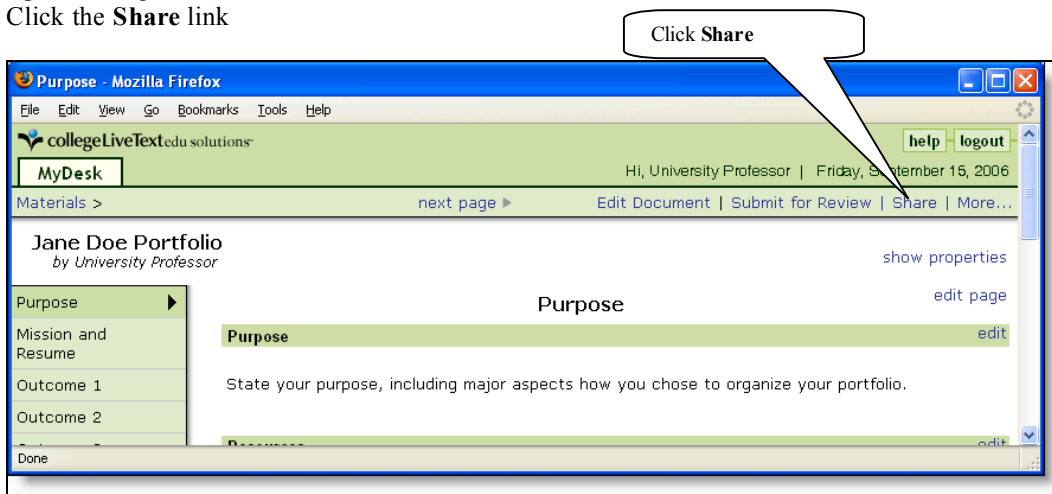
Click the **Share** link

Click **Share**

Purpose - Mozilla Firefox

File Edit View Go Bookmarks Tools Help

collegeLiveTextedu solutions

help logout

MyDesk

Hi, University Professor | Friday, S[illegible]tember 15, 2006

Materials >

next page ▶

Edit Document | Submit for Review | Share | More...

Jane Doe Portfolio
by University Professor

show properties

Purpose

Mission and Resume

Outcome 1

Outcome 2

Purpose

edit page

Purpose

edit

State your purpose, including major aspects how you chose to organize your portfolio.

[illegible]

edit

Done